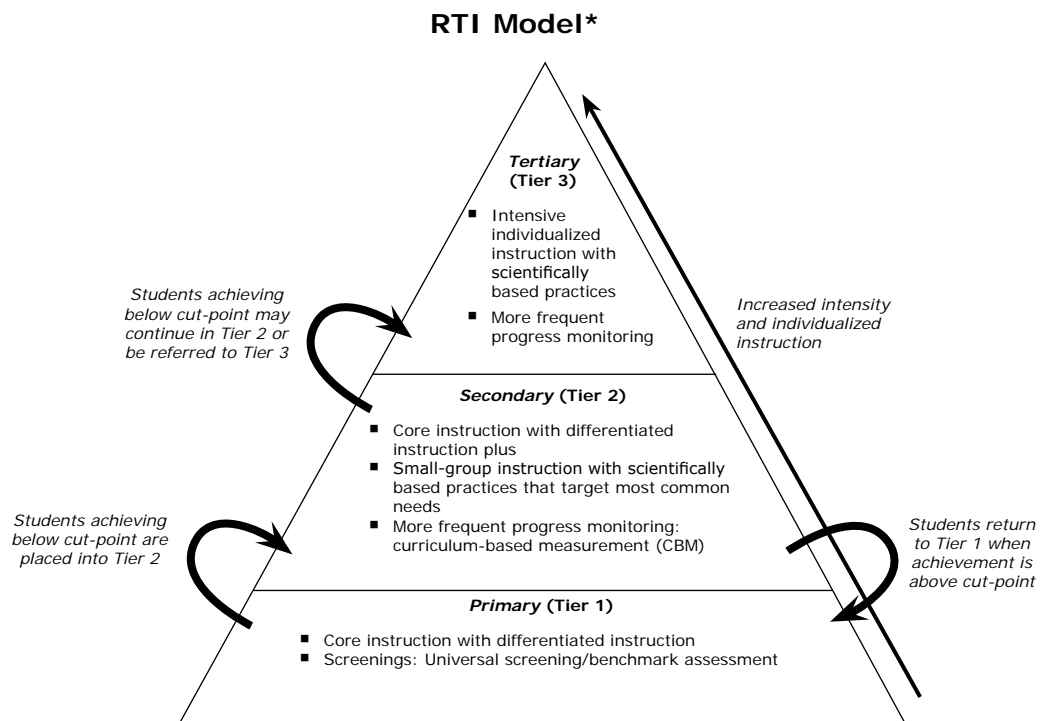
RTI Model*

*Tertiary* (Tier 3)

- Intensive individualized instruction with scientifically based practices
- More frequent progress monitoring

*Students achieving below cut-point may continue in Tier 2 or be referred to Tier 3*

*Increased intensity and individualized instruction*

*Secondary* (Tier 2)

- Core instruction with differentiated instruction plus
- Small-group instruction with scientifically based practices that target most common needs
- More frequent progress monitoring: curriculum-based measurement (CBM)

*Students achieving below cut-point are placed into Tier 2*

*Students return to Tier 1 when achievement is above cut-point*

*Primary* (Tier 1)

- Core instruction with differentiated instruction
- Screenings: Universal screening/benchmark assessment